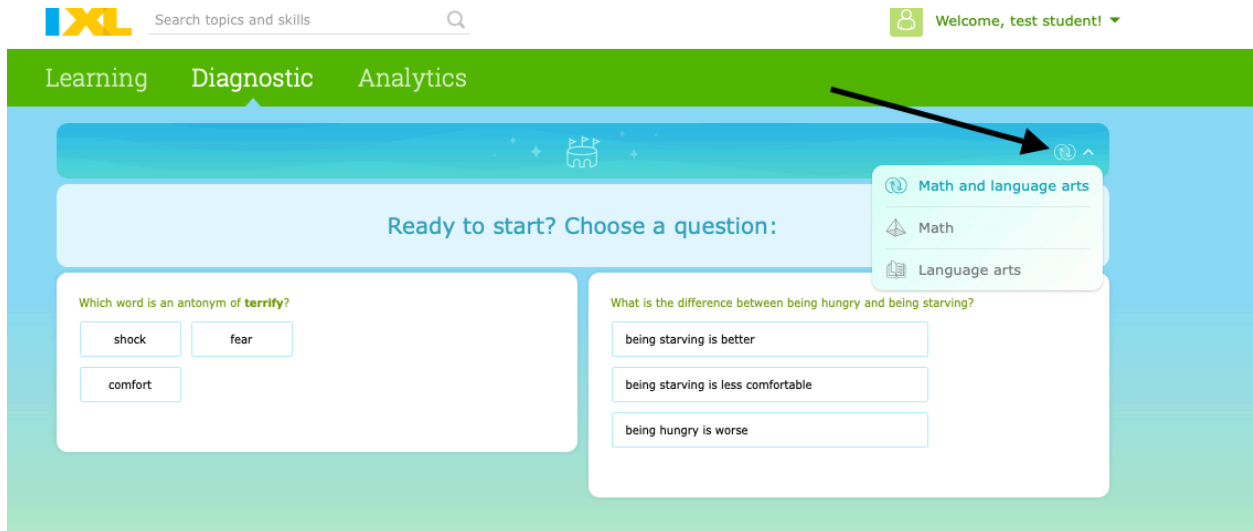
IXL

Search topics and skills

Welcome, test student!

Learning Diagnostic Analytics

Math and language arts

Math

Language arts

Ready to start? Choose a question:

Which word is an antonym of **terrify**?

shock

fear

comfort

What is the difference between being hungry and being starving?

being starving is better

being starving is less comfortable

being hungry is worse